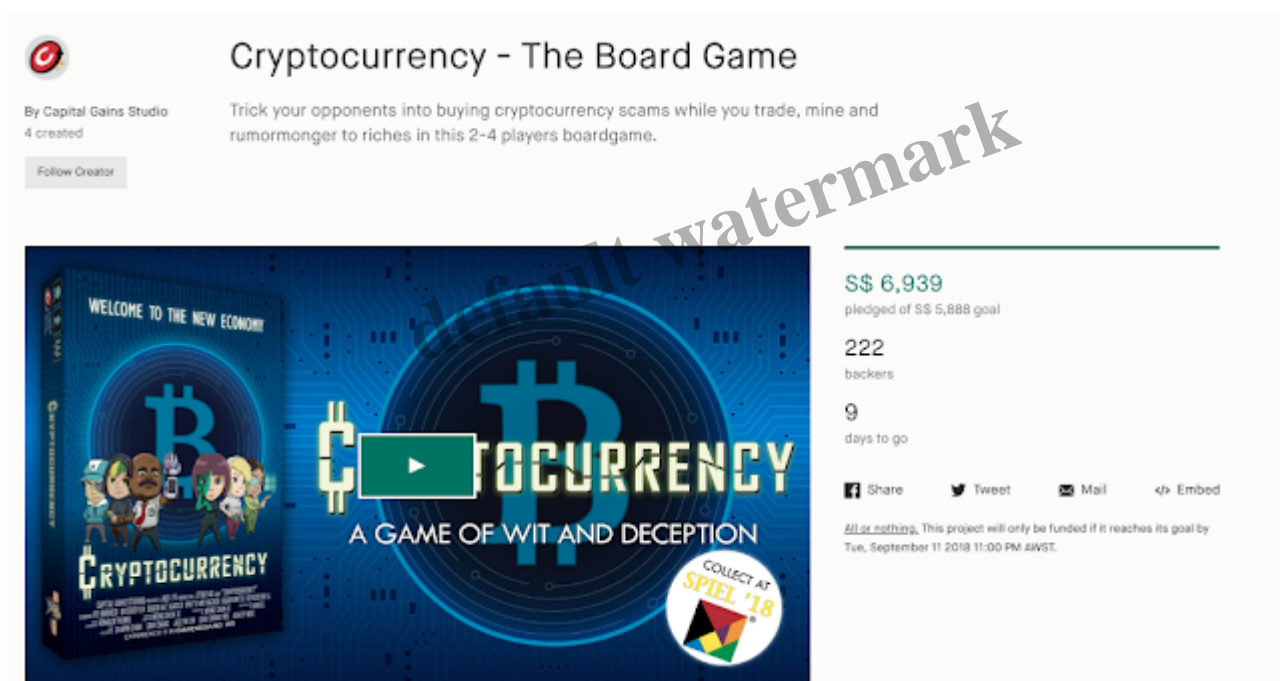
By Capital Gains Studio
4 created

Follow Creator

Cryptocurrency - The Board Game

Trick your opponents into buying cryptocurrency scams while you trade, mine and rumormonger to riches in this 2-4 players boardgame.

default watermark

WELCOME TO THE NEW ECONOMY

CRYPTOCURRENCY

CRYPTOCURRENCY

₵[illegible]TOCURRENCY

A GAME OF WIT AND DECEPTION

COLLECT AT SPIEL '18

S$ 6,939
pledged of S$ 5,888 goal

222
backers

9
days to go

Share Tweet Mail Embed

All or nothing. This project will only be funded if it reaches its goal by Tue, September 11 2018 11:00 PM AWST.